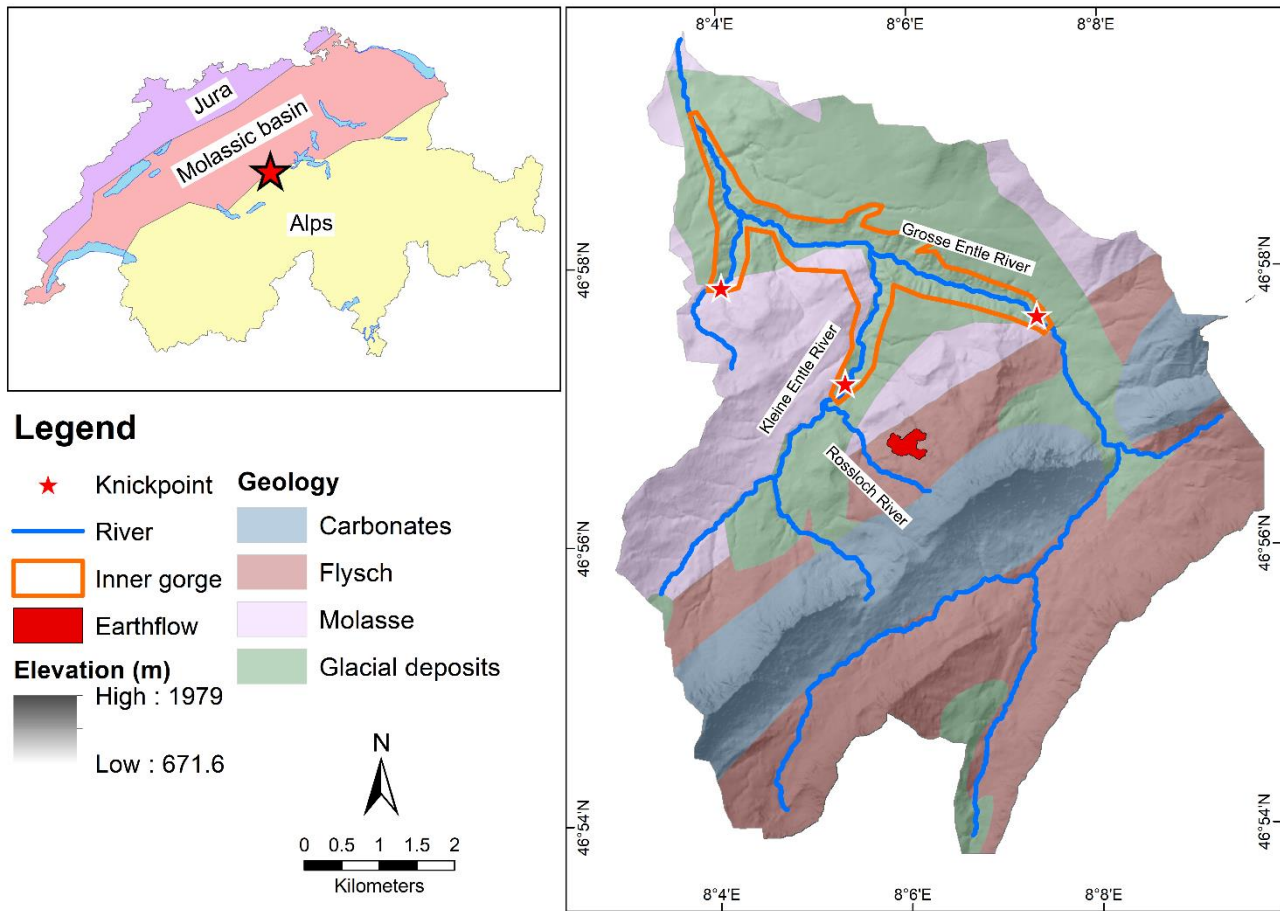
Jura
Molassic basin
Alps

Legend
Knickpoint
River
Inner gorge
Earthflow
Elevation (m)
High : 1979
Low : 671.6

Geology
Carbonates
Flysch
Molasse
Glacial deposits

N
0 0.5 1 1.5 2
Kilometers

8°4'E
8°6'E
8°8'E
46°58'N
46°56'N
46°54'N
46°58'N
46°56'N
46°54'N
8°4'E
8°6'E
8°8'E

Grosse Entle River
Kleine Entle River
Rossloch River